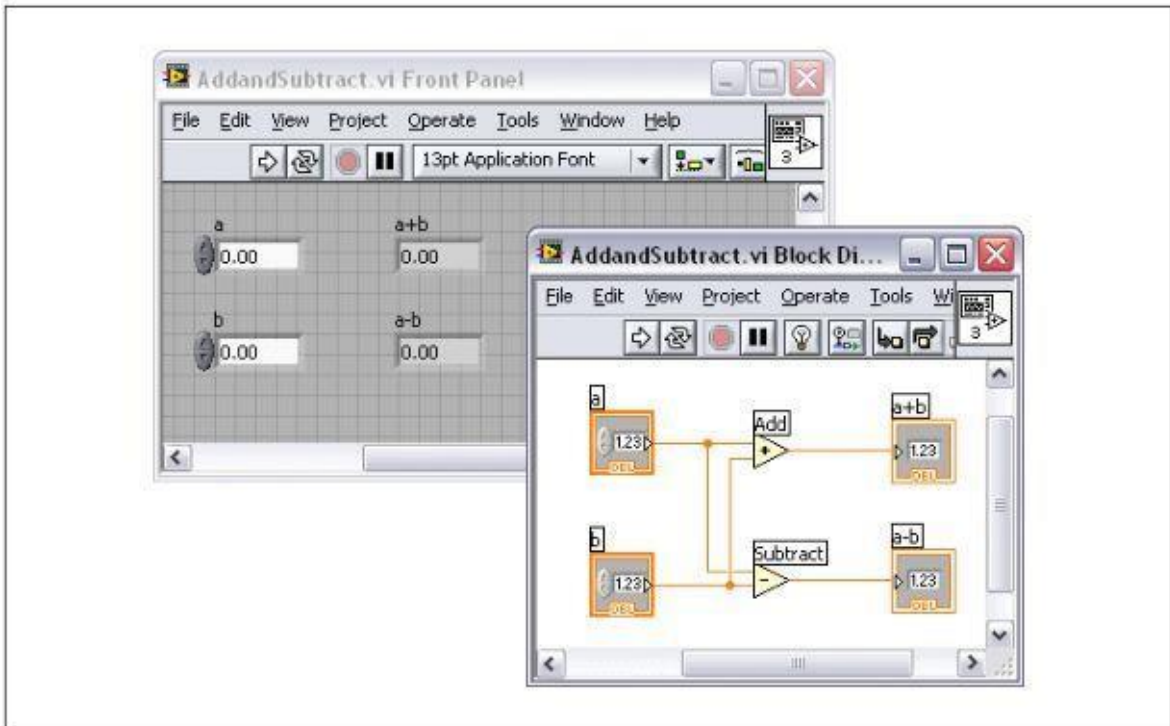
AddandSubtract.vi Front Panel

File Edit View Project Operate Tools Window Help

13pt Application Font

3

a

0.00

a+b

0.00

b

0.00

a-b

0.00

AddandSubtract.vi Block Di...

File Edit View Project Operate Tools Wi

3

a

1.23

DBL

Add

a+b

1.23

DBL

b

1.23

DBL

Subtract

a-b

1.23

DBL